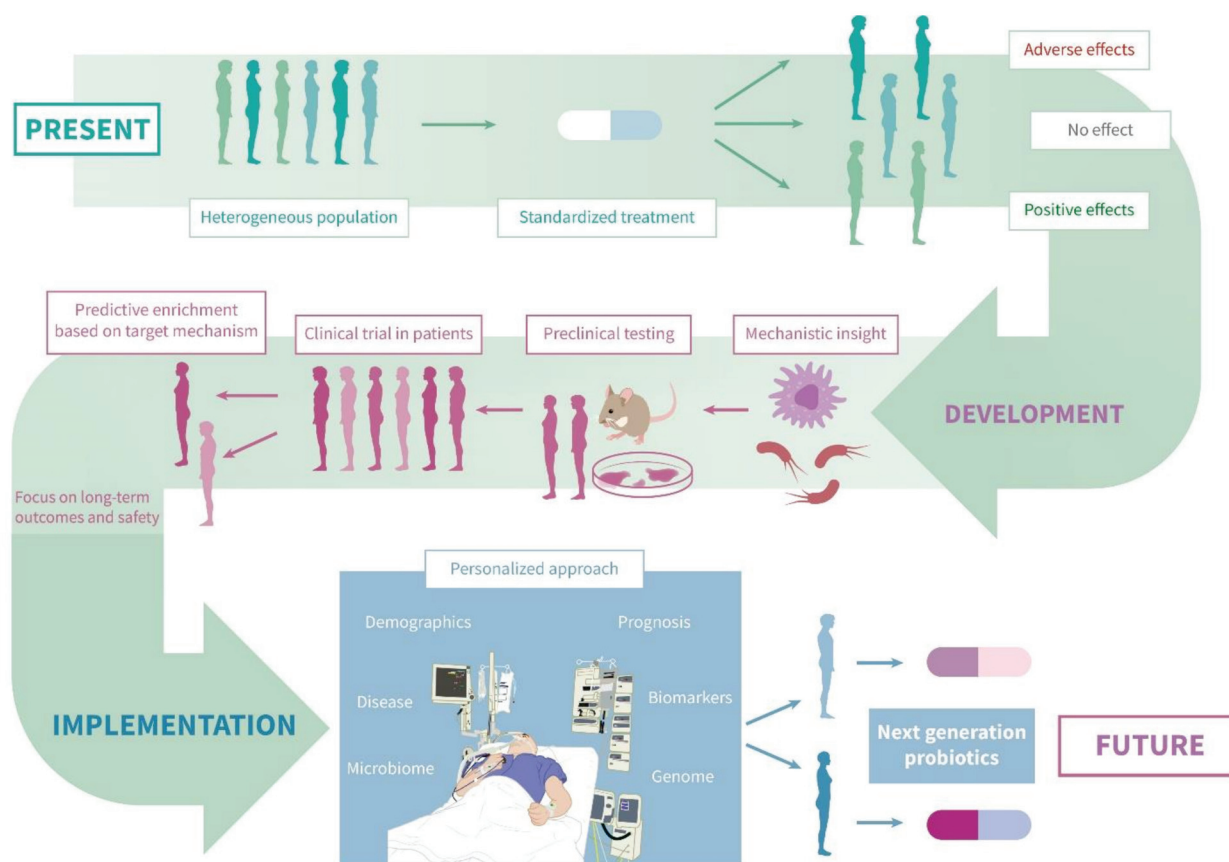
PRESENT

Heterogeneous population

Standardized treatment

Adverse effects

No effect

Positive effects

Predictive enrichment based on target mechanism

Clinical trial in patients

Preclinical testing

Mechanistic insight

DEVELOPMENT

Focus on long-term outcomes and safety

Personalized approach

Demographics

Prognosis

Disease

Biomarkers

Microbiome

Genome

IMPLEMENTATION

Next generation probiotics

FUTURE